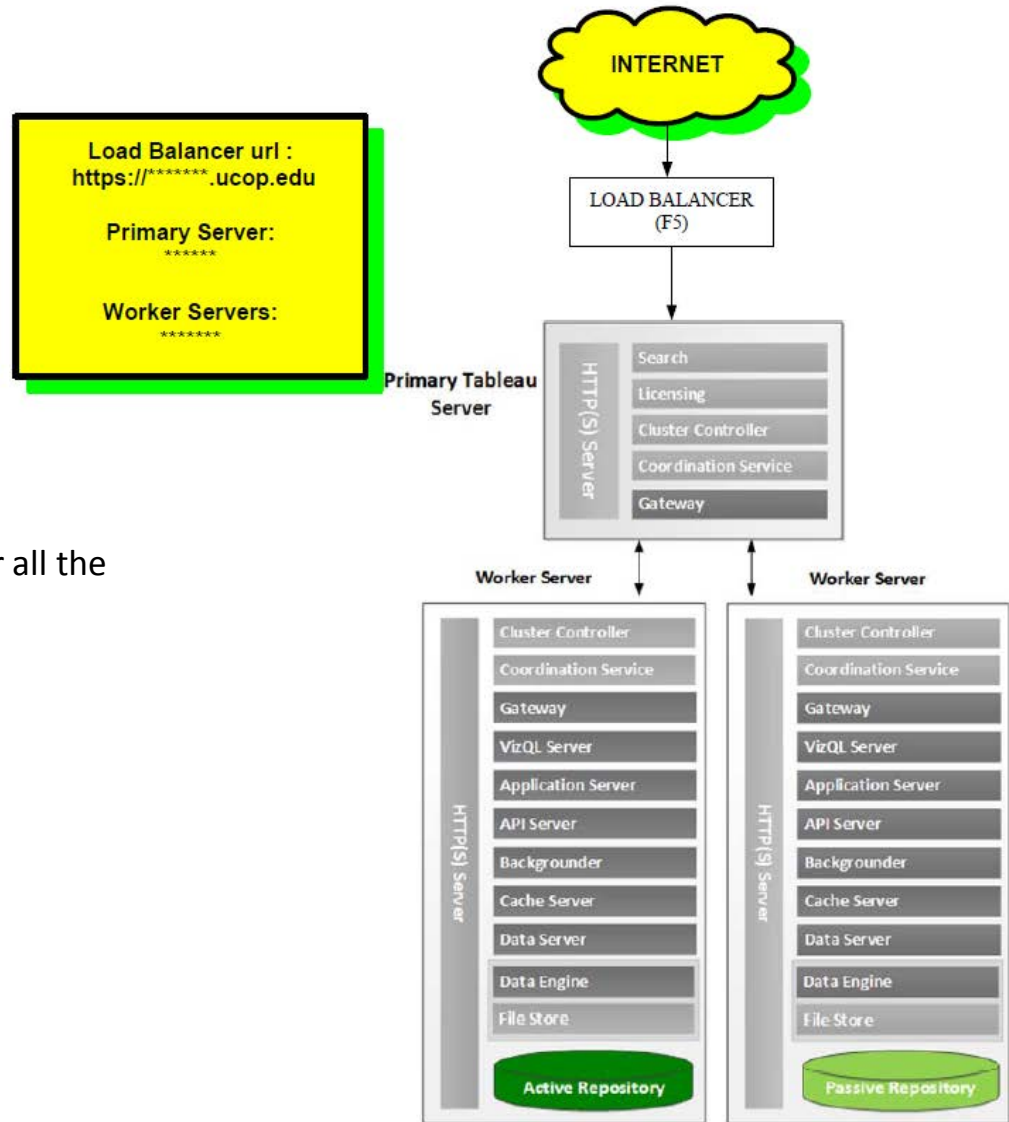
Load Balancer url :
https://*******.ucop.edu

Primary Server:
******

Worker Servers:
*******

INTERNET

LOAD BALANCER
(F5)

Primary Tableau Server

HTTP(S) Server

Search
Licensing
Cluster Controller
Coordination Service
Gateway

r all the

Worker Server

Worker Server

HTTP(S) Server

Cluster Controller
Coordination Service
Gateway
VizQL Server
Application Server
API Server
Backgrounder
Cache Server
Data Server
Data Engine
File Store
Active Repository

HTTP(S) Server

Cluster Controller
Coordination Service
Gateway
VizQL Server
Application Server
API Server
Backgrounder
Cache Server
Data Server
Data Engine
File Store
Passive Repository